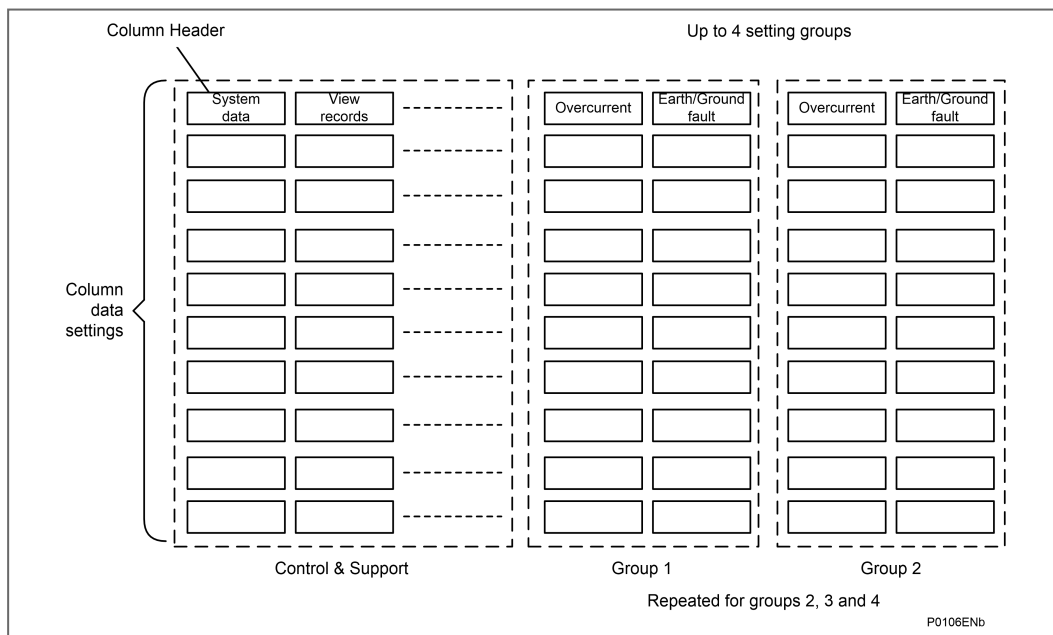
Column Header

Up to 4 setting groups

System data

View records

Overcurrent

Earth/Ground fault

Overcurrent

Earth/Ground fault

Column data settings

Control & Support

Group 1

Group 2

Repeated for groups 2, 3 and 4

P0106ENb